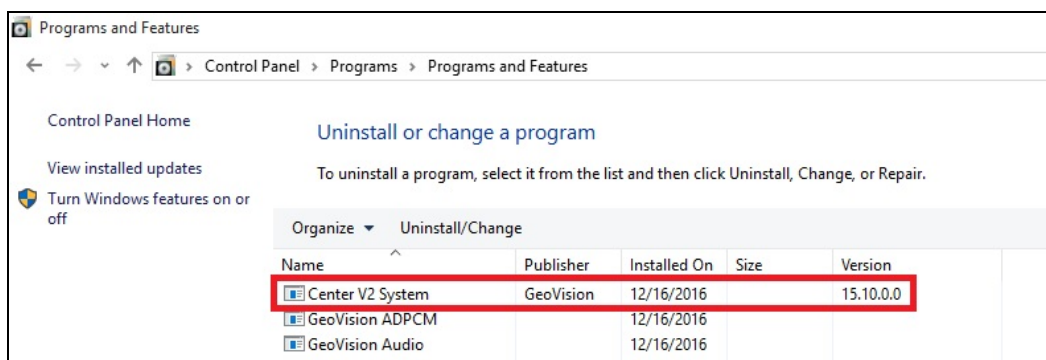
Programs and Features

Control Panel > Programs > Programs and Features

Control Panel Home

View installed updates

Turn Windows features on or off

Uninstall or change a program

To uninstall a program, select it from the list and then click Uninstall, Change, or Repair.

Organize ▾ Uninstall/Change

| Name | Publisher | Installed On | Size | Version |
|---|---|---|---|---|
| Center V2 System | GeoVision | 12/16/2016 | | 15.10.0.0 |
| GeoVision ADPCM | | 12/16/2016 | | |
| GeoVision Audio | | 12/16/2016 | | |